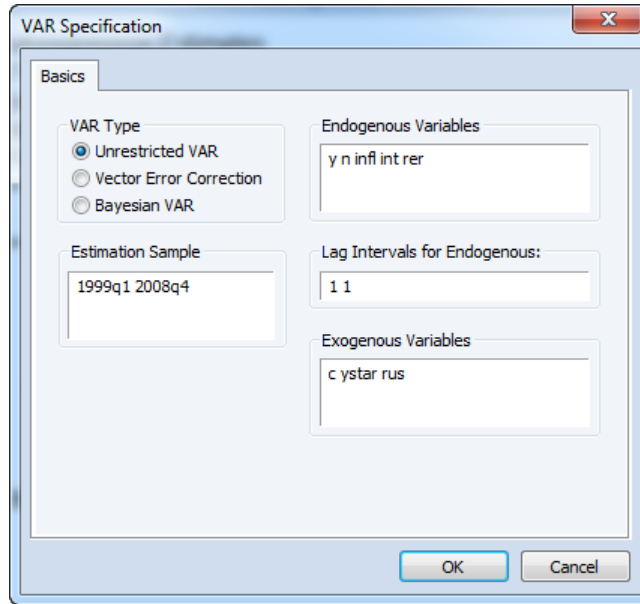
VAR Specification

Basics

VAR Type
Unrestricted VAR
Vector Error Correction
Bayesian VAR

Endogenous Variables
y n infl int rer

Estimation Sample
1999q1 2008q4

Lag Intervals for Endogenous:
1 1

Exogenous Variables
c ystar rus

OK
Cancel